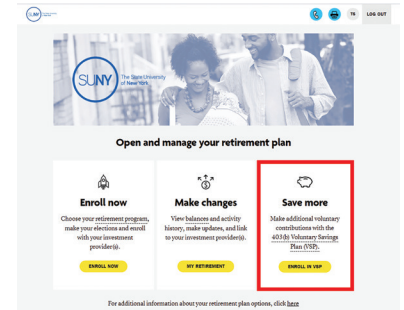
SUNY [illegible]

TS LOG OUT

SUNY The State University of New York

Open and manage your retirement plan

Enroll now

Choose your retirement program, make your elections and enroll with your investment provider(s).

ENROLL NOW

Make changes

View balances and activity history, make updates, and link to your investment provider(s).

MY RETIREMENT

Save more

Make additional voluntary contributions with the 403(b) Voluntary Savings Plan (VSP).

ENROLL IN VSP

For additional information about your retirement plan options, click here